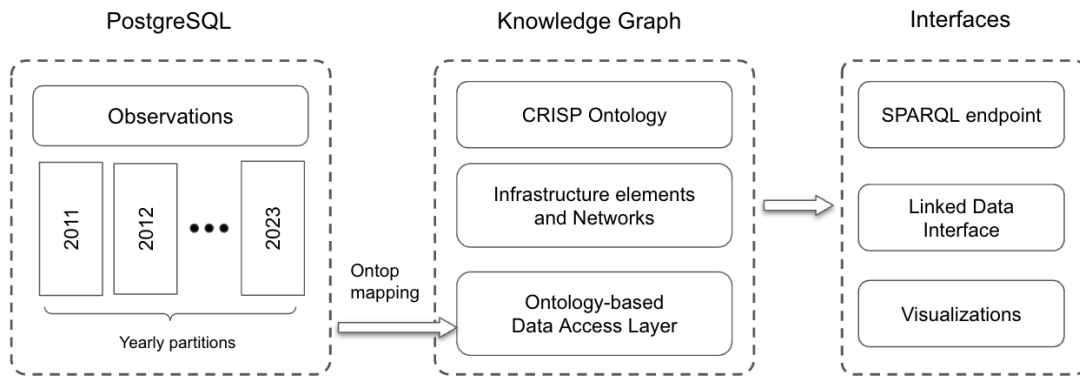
PostgreSQL

Observations

2011

2012

•••

2023

Yearly partitions

Ontop mapping

Knowledge Graph

CRISP Ontology

Infrastructure elements and Networks

Ontology-based Data Access Layer

Interfaces

SPARQL endpoint

Linked Data Interface

Visualizations